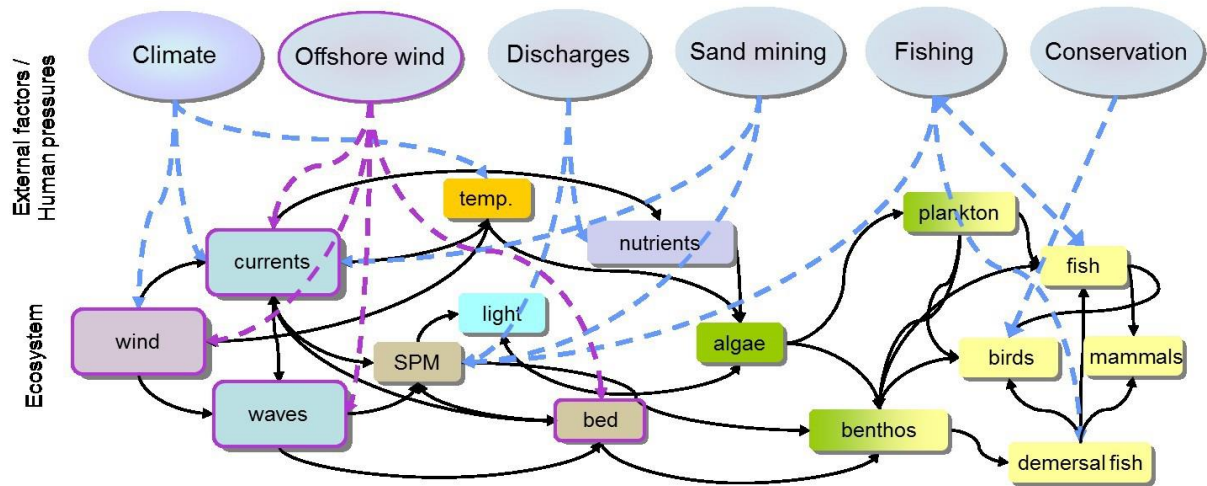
External factors / Human pressures

Climate

Offshore wind

Discharges

Sand mining

Fishing

Conservation

Ecosystem

temp.

currents

nutrients

plankton

fish

light

wind

SPM

algae

birds

mammals

waves

bed

benthos

demersal fish